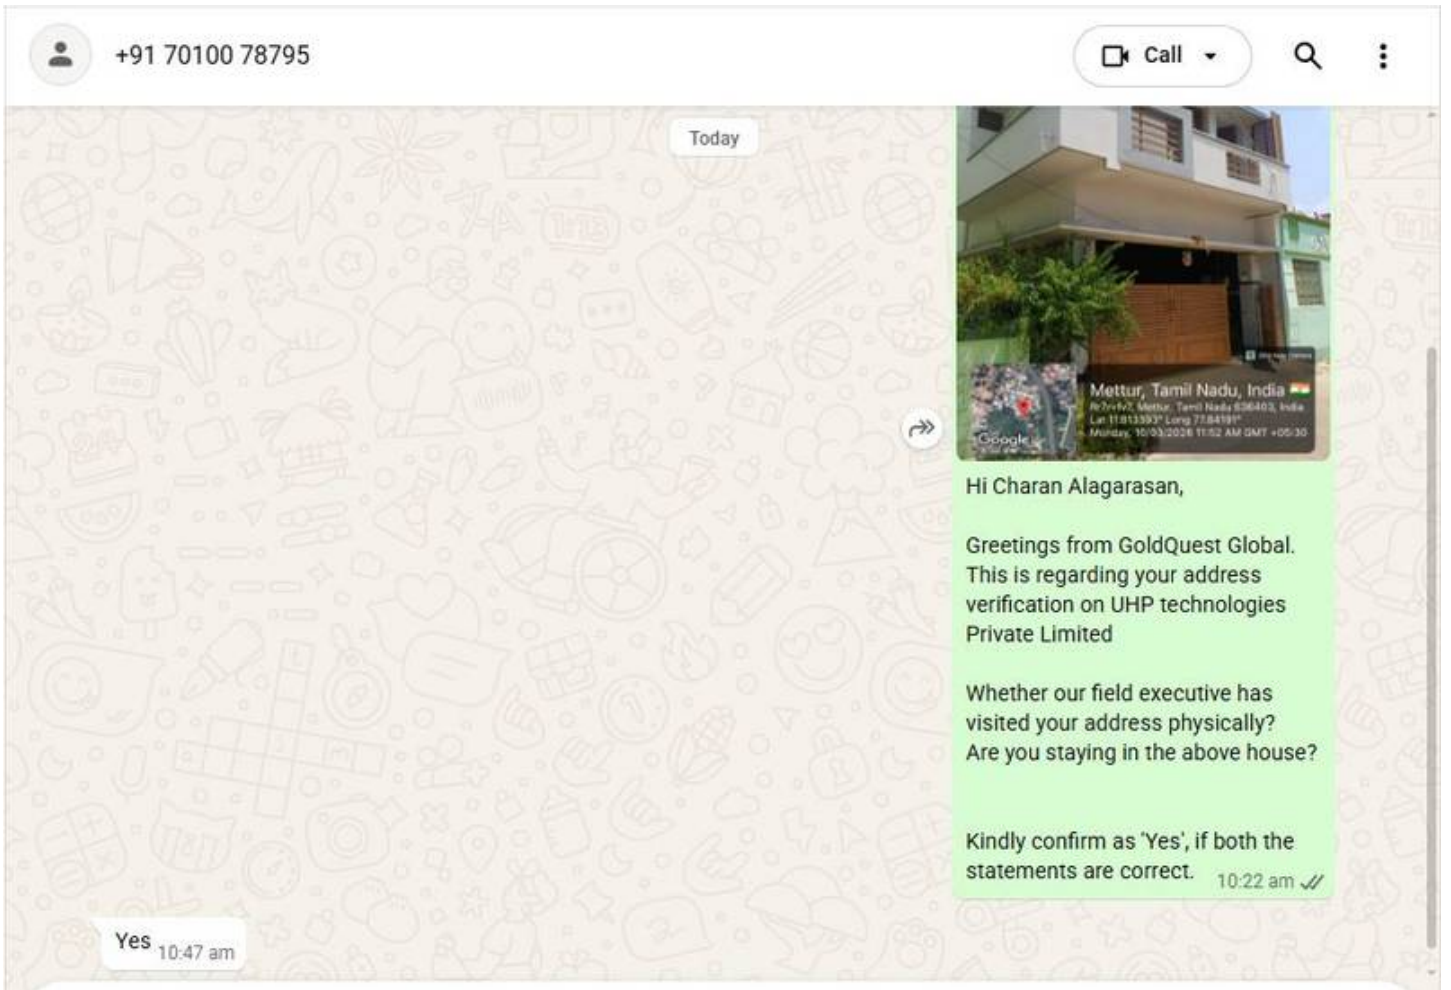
+91 70100 78795

Call

Today

Mettur, Tamil Nadu, India
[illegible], Mettur, Tamil Nadu 636403, India
Lat 11.813393° Long 77.84195°
Monday, 10/03/2026 11:52 AM GMT +05:30

Google

Hi Charan Alagarasan,

Greetings from GoldQuest Global. This is regarding your address verification on UHP technologies Private Limited

Whether our field executive has visited your address physically?
Are you staying in the above house?

Kindly confirm as 'Yes', if both the statements are correct. 10:22 am

Yes 10:47 am